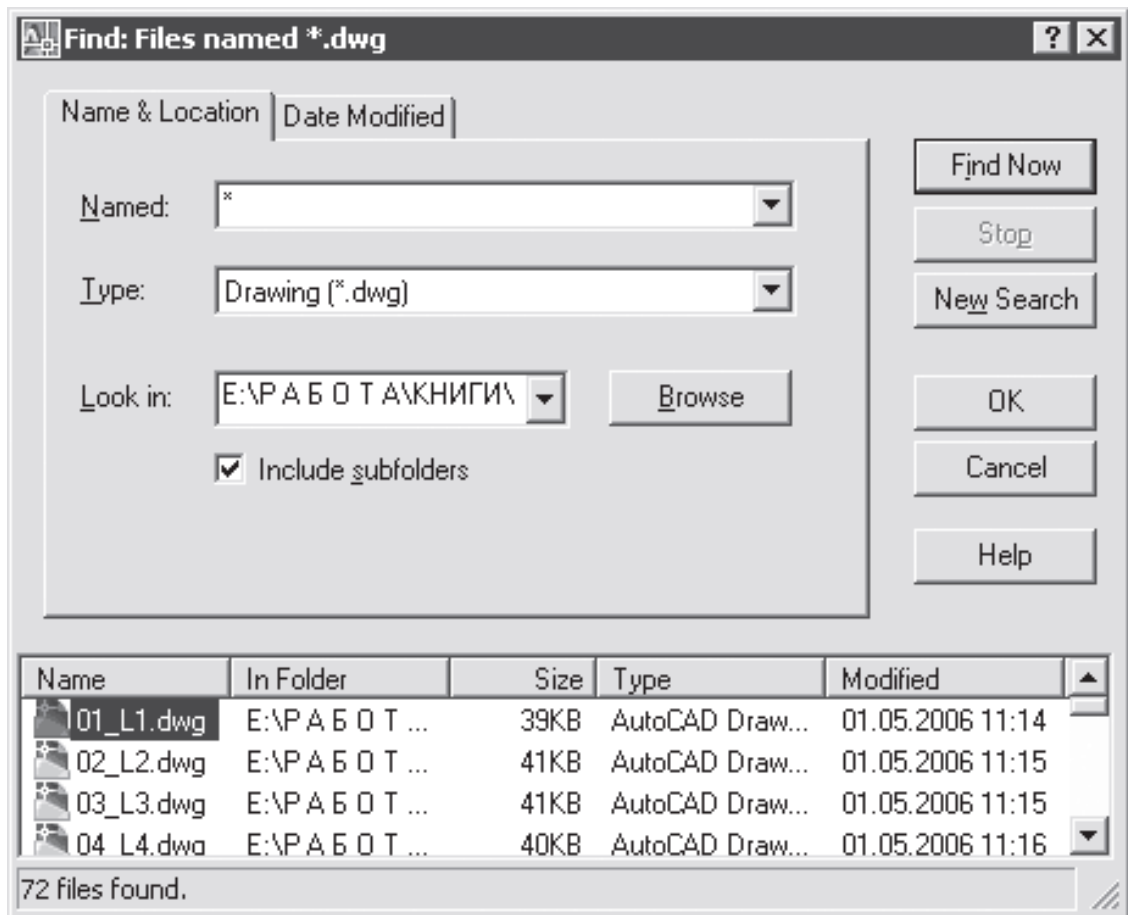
Find: Files named *.dwg

? X

Name & Location | Date Modified

Named: *

Type: Drawing (*.dwg)

Look in: E:\Р А Б О Т А\КНИГИ\

Browse

Include subfolders

Find Now

Stop

New Search

OK

Cancel

Help

| Name | In Folder | Size | Type | Modified |
|---|---|---|---|---|
| 01_L1.dwg | E:\Р А Б О Т ... | 39KB | AutoCAD Draw... | 01.05.2006 11:14 |
| 02_L2.dwg | E:\Р А Б О Т ... | 41KB | AutoCAD Draw... | 01.05.2006 11:15 |
| 03_L3.dwg | E:\Р А Б О Т ... | 41KB | AutoCAD Draw... | 01.05.2006 11:15 |
| 04_L4.dwg | E:\Р А Б О Т ... | 40KB | AutoCAD Draw... | 01.05.2006 11:16 |

72 files found.